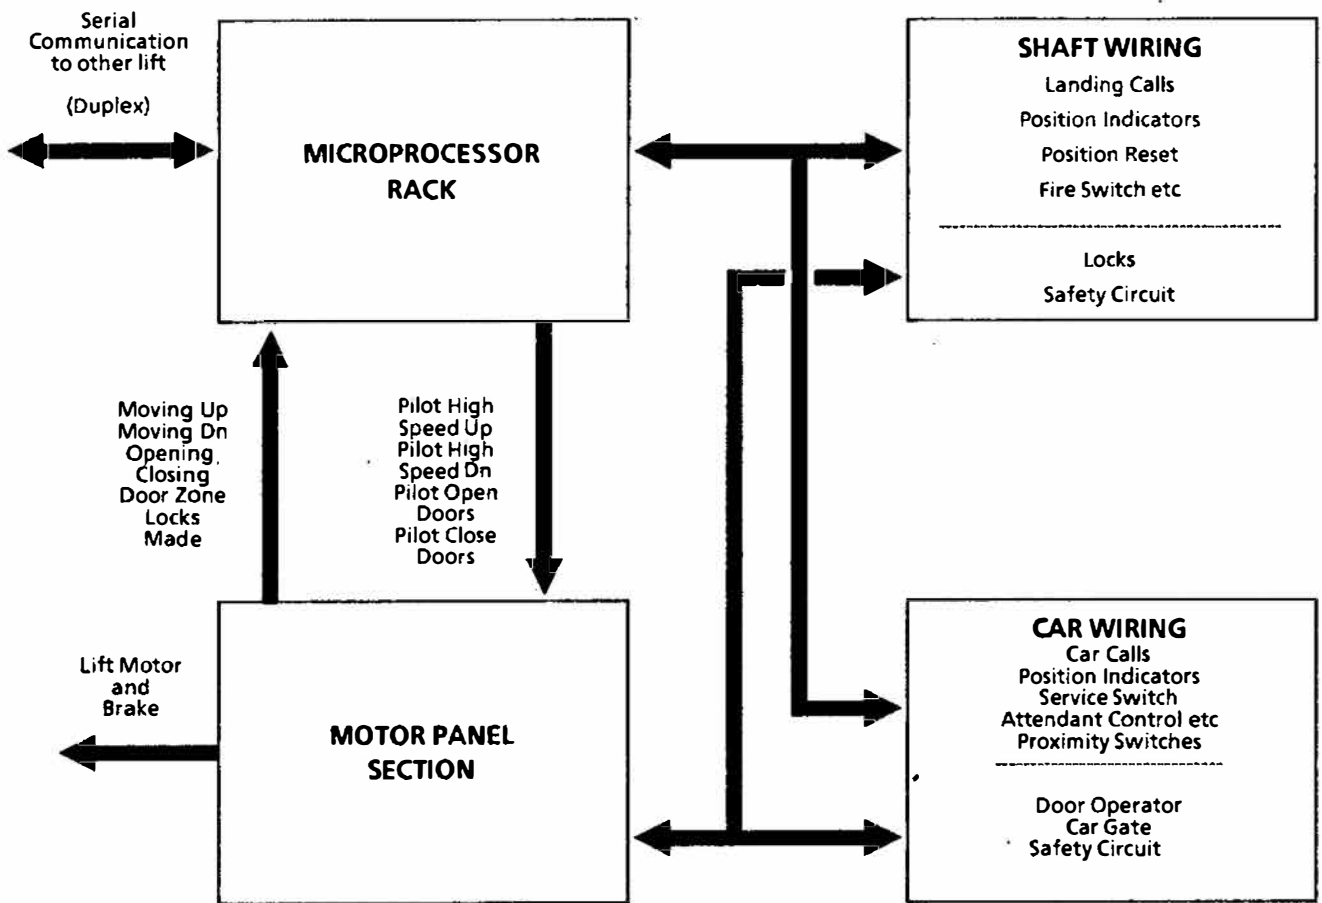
Serial Communication to other lift

(Duplex)

MICROPROCESSOR RACK

SHAFT WIRING
Landing Calls
Position Indicators
Position Reset
Fire Switch etc

Locks
Safety Circuit

Moving Up
Moving Dn
Opening
Closing
Door Zone
Locks
Made

Pilot High
Speed Up
Pilot High
Speed Dn
Pilot Open
Doors
Pilot Close
Doors

Lift Motor and Brake

MOTOR PANEL SECTION

CAR WIRING
Car Calls
Position Indicators
Service Switch
Attendant Control etc
Proximity Switches

Door Operator
Car Gate
Safety Circuit